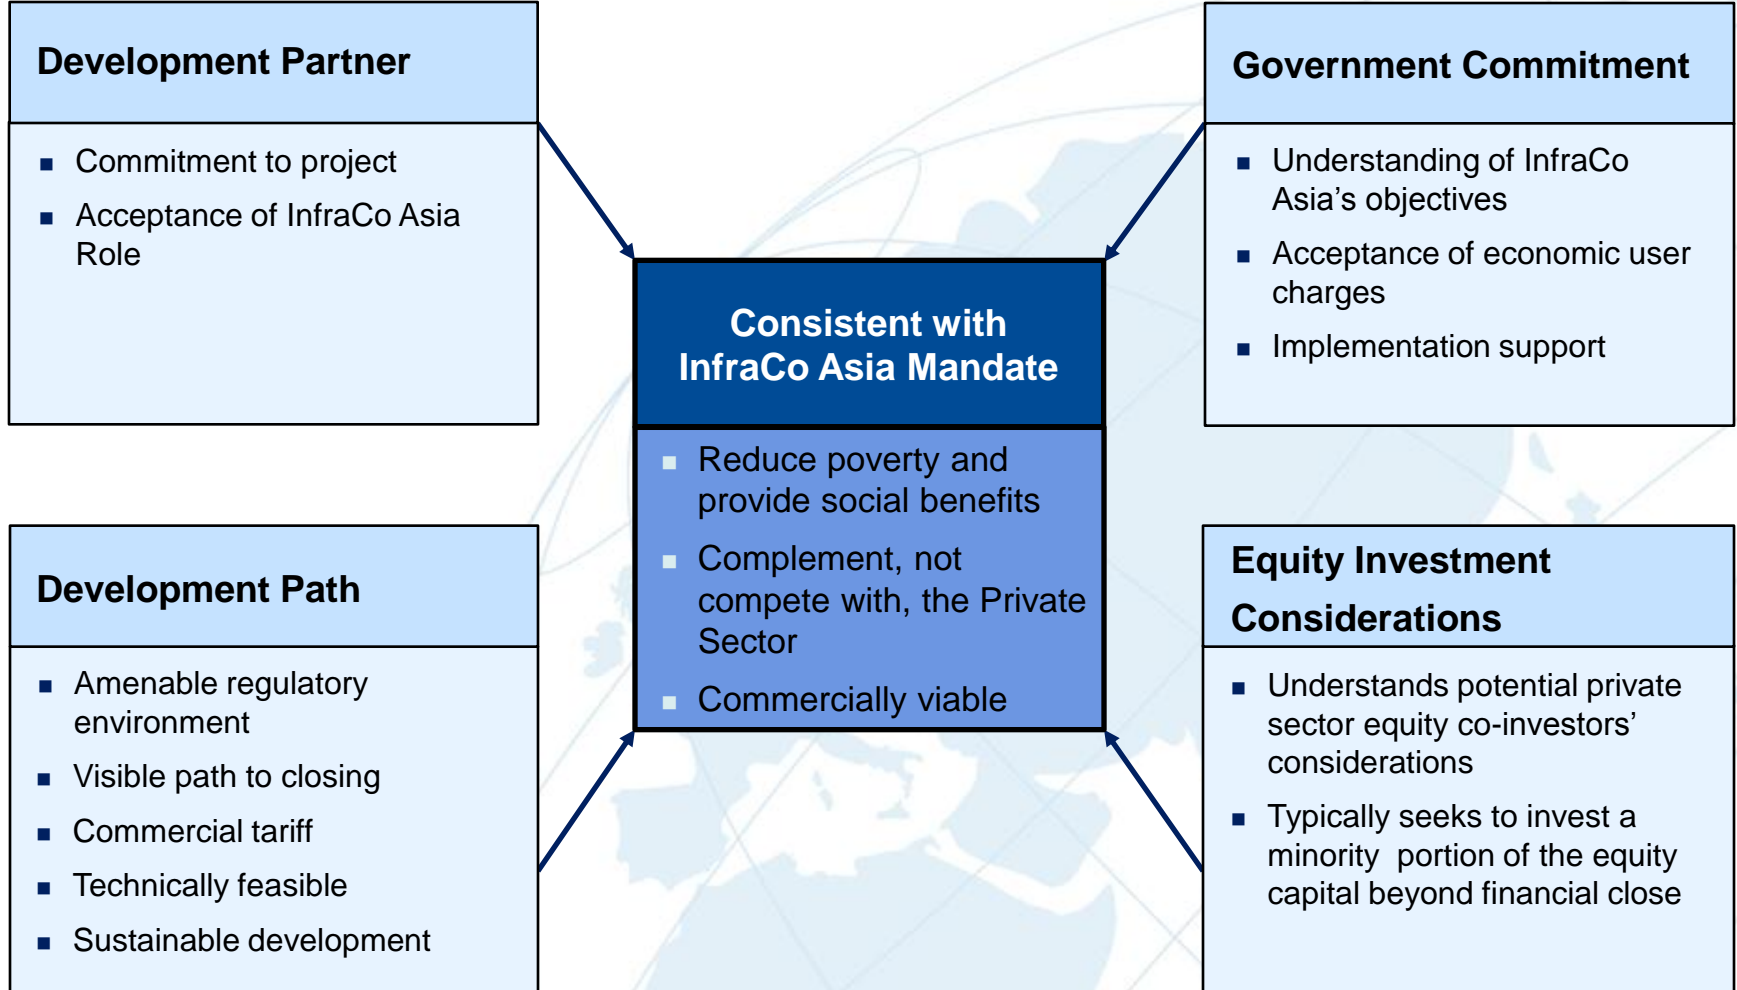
Development Partner

Commitment to project
Acceptance of InfraCo Asia Role

Government Commitment

Understanding of InfraCo Asia’s objectives
Acceptance of economic user charges
Implementation support

Consistent with InfraCo Asia Mandate

Reduce poverty and provide social benefits
Complement, not compete with, the Private Sector
Commercially viable

Development Path

Amenable regulatory environment
Visible path to closing
Commercial tariff
Technically feasible
Sustainable development

Equity Investment Considerations

Understands potential private sector equity co-investors’ considerations
Typically seeks to invest a minority portion of the equity capital beyond financial close